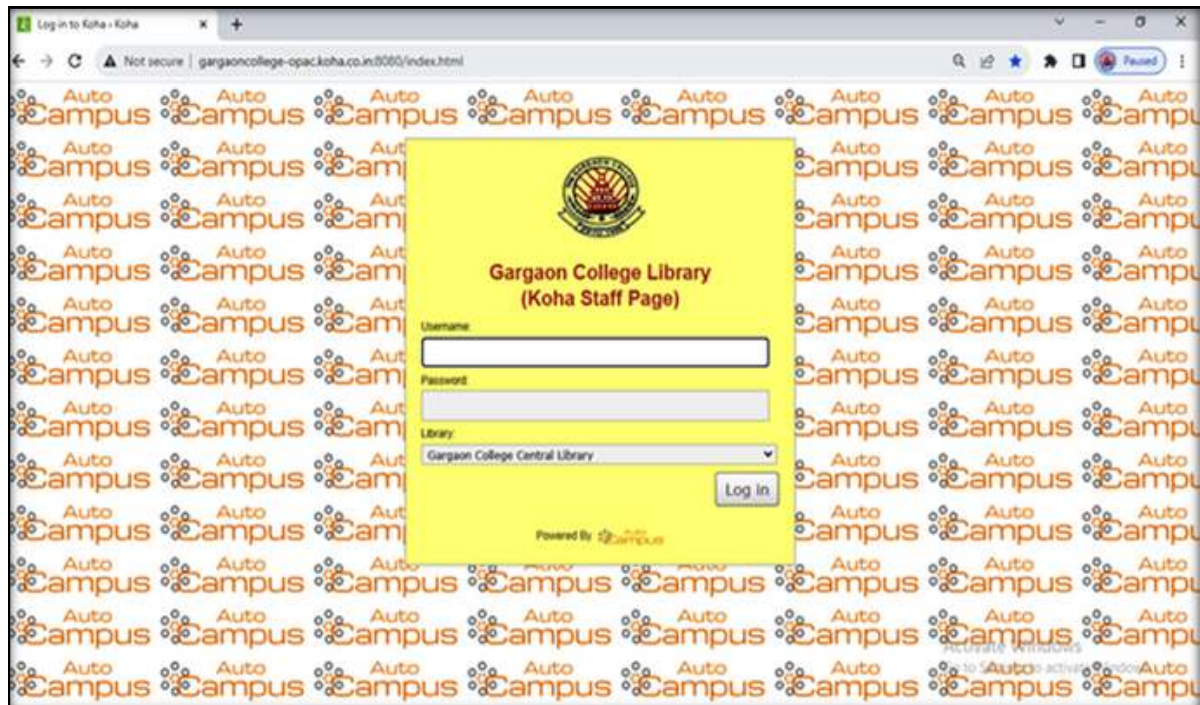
Log in to Koha › Koha

Not secure | gargaoncollege-opac.koha.co.in:8080/index.html

Paused

Gargaon College Library
(Koha Staff Page)

Username:

Password:

Library:

Gargaon College Central Library

Log in

Powered By AutoCampus

Activate Windows
Go to Settings to activate Windows.